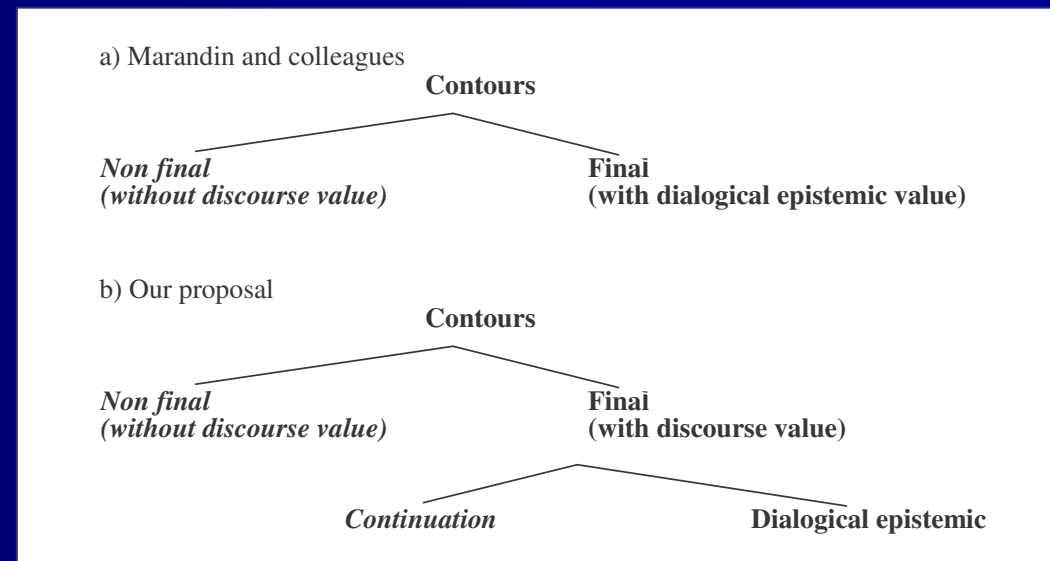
a) Marandin and colleagues

**Contours**

*Non final (without discourse value)*

**Final (with dialogical epistemic value)**

b) Our proposal

**Contours**

*Non final (without discourse value)*

**Final (with discourse value)**

*Continuation*

**Dialogical epistemic**